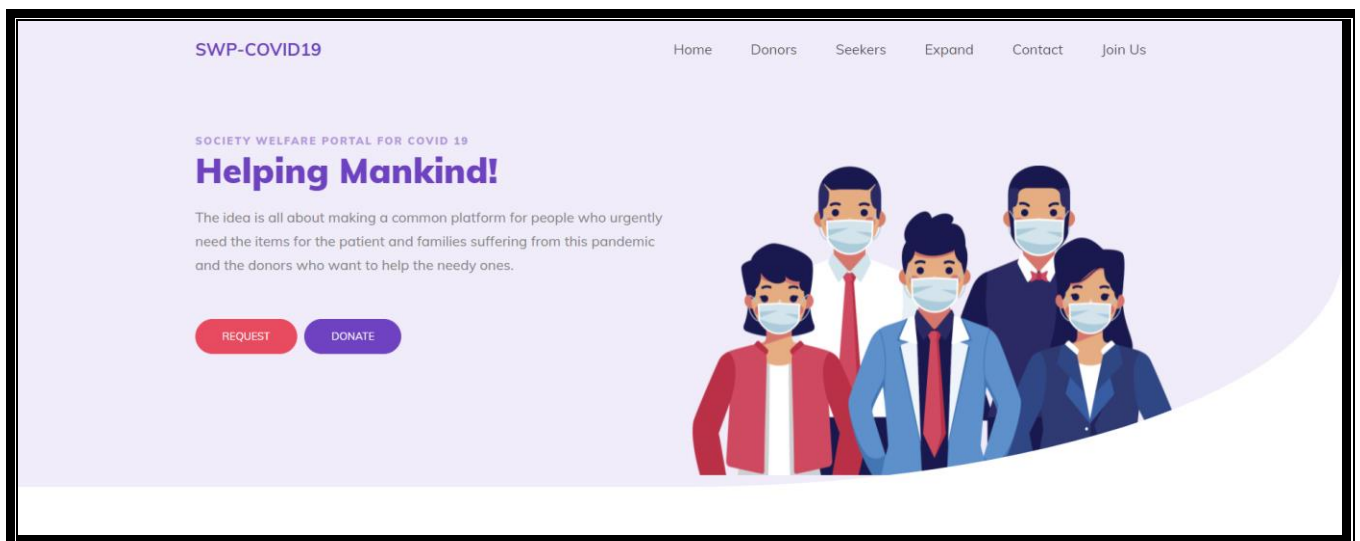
SWP-COVID19

Home Donors Seekers Expand Contact Join Us

SOCIETY WELFARE PORTAL FOR COVID 19

Helping Mankind!

The idea is all about making a common platform for people who urgently need the items for the patient and families suffering from this pandemic and the donors who want to help the needy ones.

REQUEST DONATE